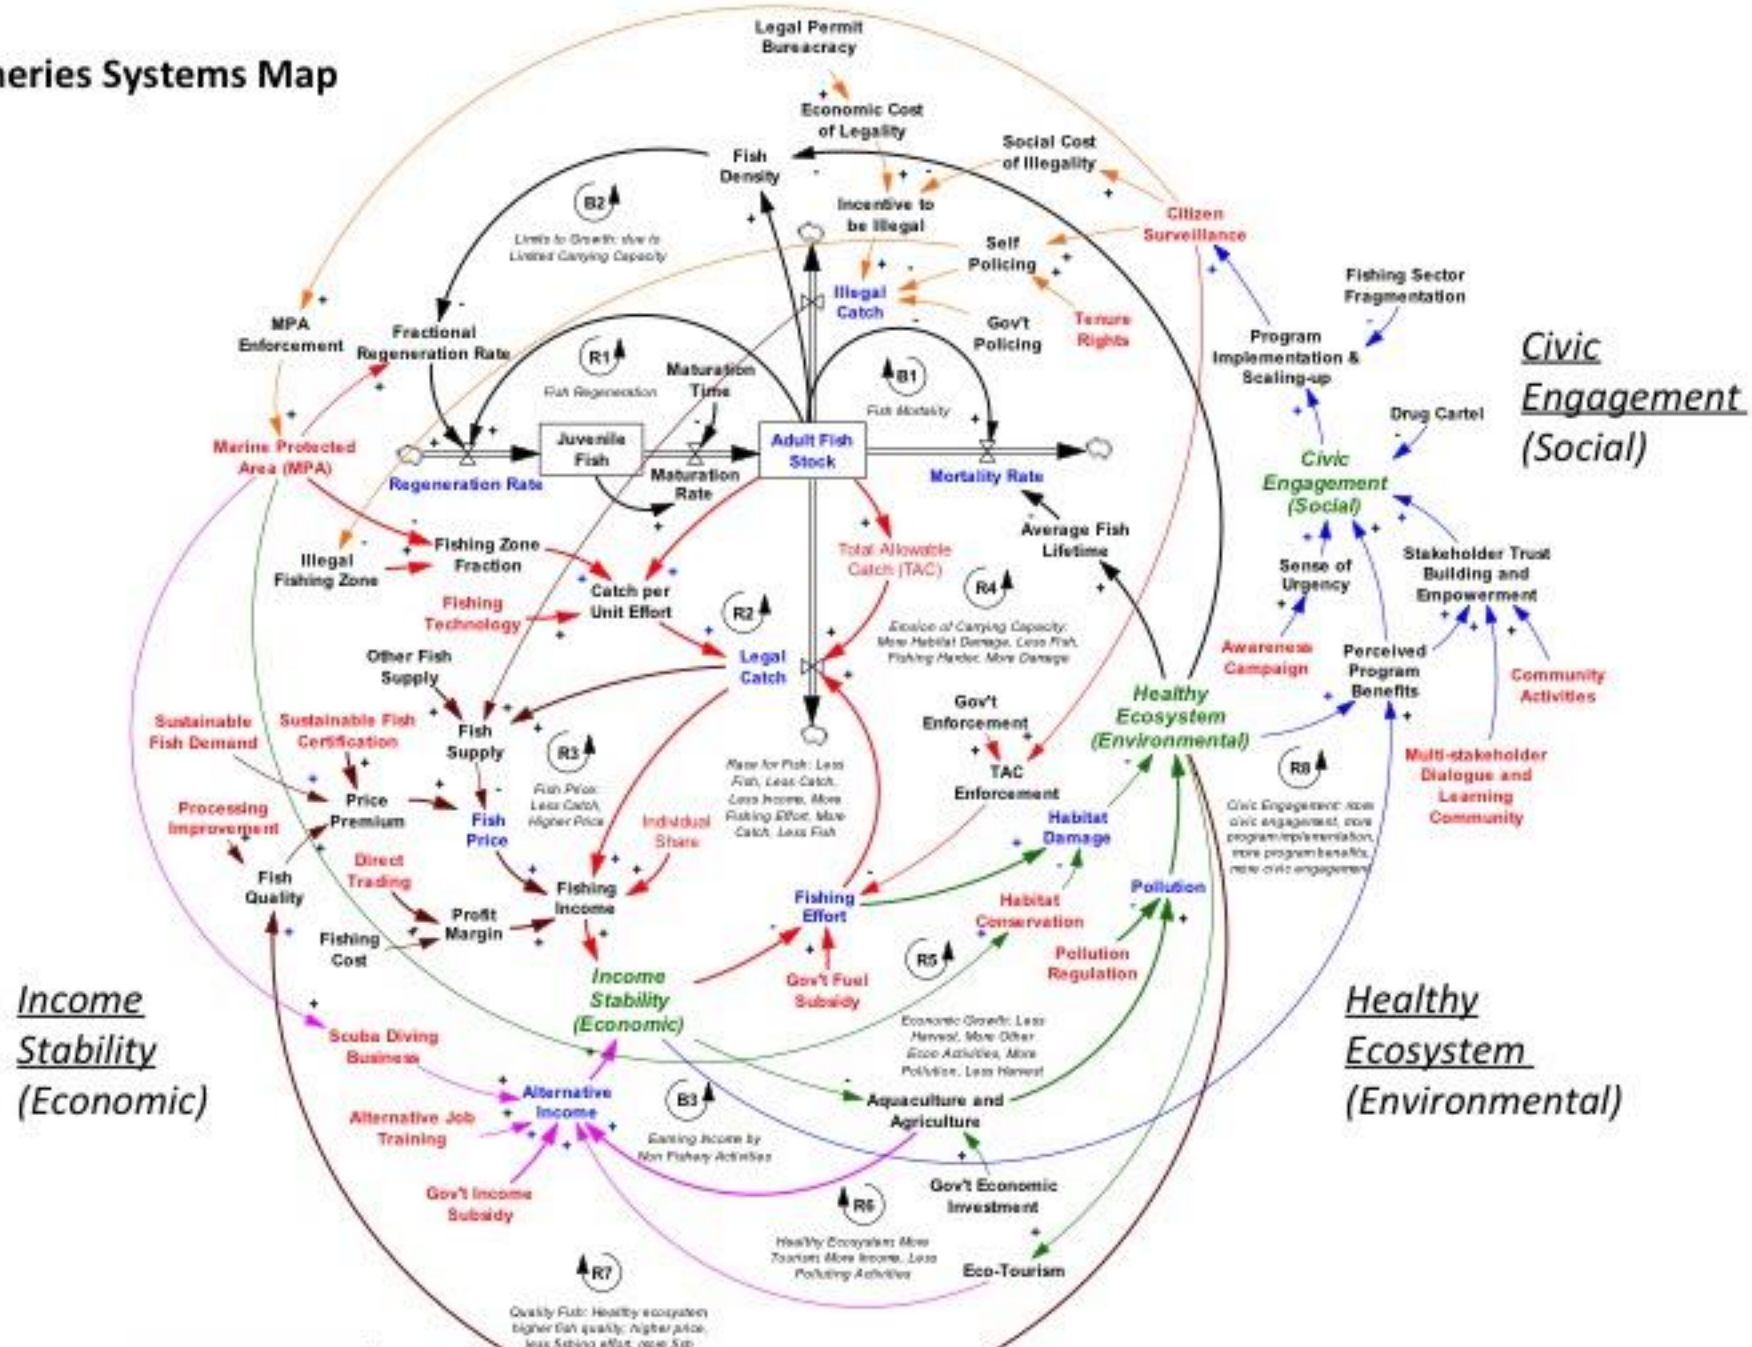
eries Systems Map

Legal Permit Bureacracy

Economic Cost of Legality

Social Cost of Illegality

Fish Density

Incentive to be Illegal

Citizen Surveillance

B2

Limits to Growth: due to Limited Carrying Capacity

Self Policing

Illegal Catch

Fishing Sector Fragmentation

MPA Enforcement

Fractional Regeneration Rate

Gov't Policing

Tenure Rights

Program Implementation & Scaling-up

R1

Fish Regeneration

Maturation Time

B1

Fish Mortality

Civic Engagement (Social)

Drug Cartel

Marine Protected Area (MPA)

Juvenile Fish

Adult Fish Stock

Regeneration Rate

Maturation Rate

Mortality Rate

Civic Engagement (Social)

Average Fish Lifetime

Illegal Fishing Zone

Fishing Zone Fraction

Total Allowable Catch (TAC)

Catch per Unit Effort

R4

Sense of Urgency

Stakeholder Trust Building and Empowerment

Fishing Technology

R2

Erosion of Carrying Capacity: More Habitat Damage, Less Fish, Fishing Harder, More Damage

Other Fish Supply

Legal Catch

Awareness Campaign

Perceived Program Benefits

Community Activities

Healthy Ecosystem (Environmental)

Gov't Enforcement

Sustainable Fish Demand

Sustainable Fish Certification

Fish Supply

R3

Race for Fish: Less Fish, Less Catch, Less Income, More Fishing Effort, More Catch, Less Fish

TAC Enforcement

R8

Multi-stakeholder Dialogue and Learning Community

Price Premium

Fish Price: Less Catch, Higher Price

Processing Improvement

Fish Price

Individual Share

Habitat Damage

Civic Engagement: more civic engagement, more program implementation, more program benefits, more civic engagement

Direct Trading

Fishing Income

Pollution

Fish Quality

Fishing Effort

Habitat Conservation

Profit Margin

Fishing Cost

Income Stability (Economic)

R5

Pollution Regulation

Gov't Fuel Subsidy

Income Stability (Economic)

Healthy Ecosystem (Environmental)

Economic Growth: Less Harvest, More Other Econ Activities, More Pollution, Less Harvest

Scuba Diving Business

Alternative Income

B3

Aquaculture and Agriculture

Alternative Job Training

Earning Income by Non Fishery Activities

Gov't Income Subsidy

R6

Gov't Economic Investment

Healthy Ecosystem: More Tourism, More Income, Less Polluting Activities

Eco-Tourism

R7

Quality Fish: Healthy ecosystem higher fish quality, higher price, less fishing effort, more fish